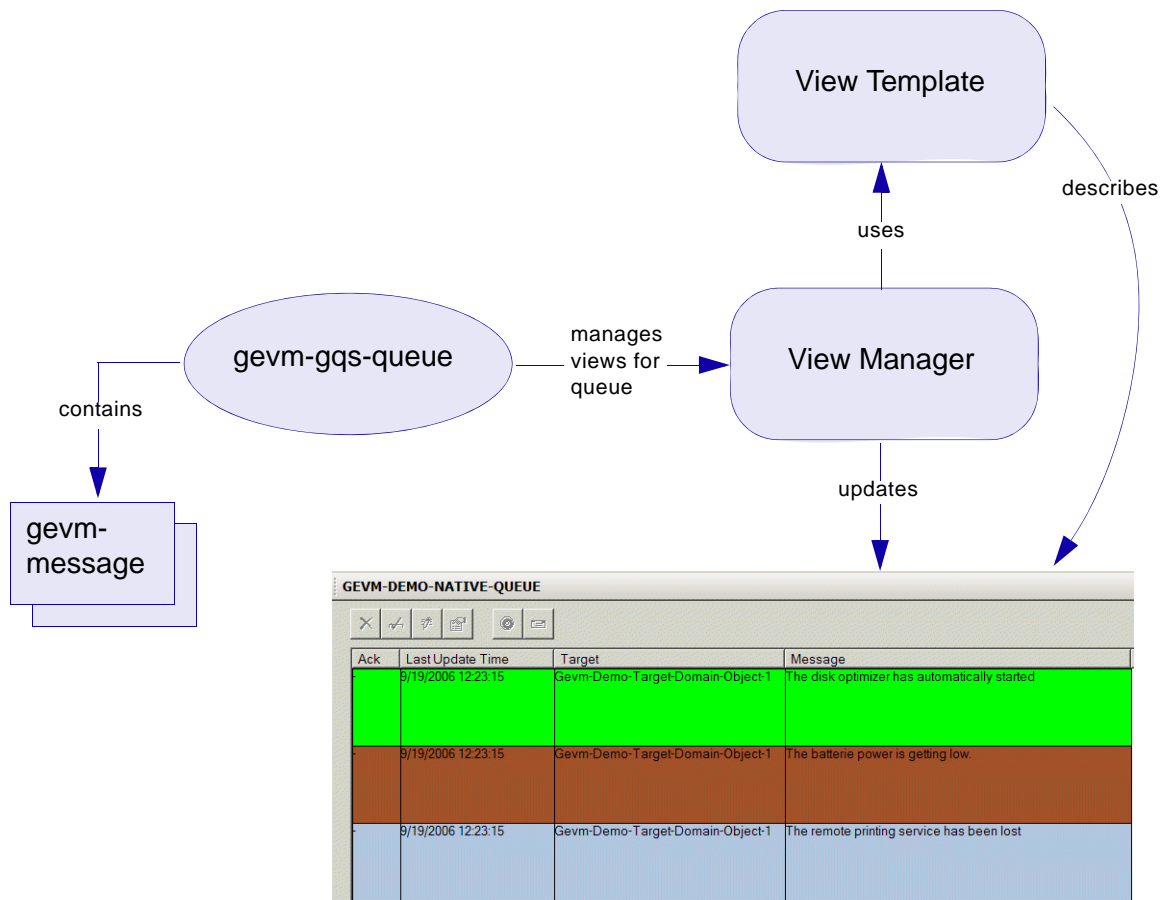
View Template

describes

uses

gevm-gqs-queue

manages views for queue

View Manager

contains

updates

gevm-message

GEVM-DEMO-NATIVE-QUEUE

| Ack | Last Update Time | Target | Message |
|---|---|---|---|
| - | 9/19/2006 12:23:15 | Gevm-Demo-Target-Domain-Object-1 | The disk optimizer has automatically started |
| - | 9/19/2006 12:23:15 | Gevm-Demo-Target-Domain-Object-1 | The batterie power is getting low. |
| - | 9/19/2006 12:23:15 | Gevm-Demo-Target-Domain-Object-1 | The remote printing service has been lost |